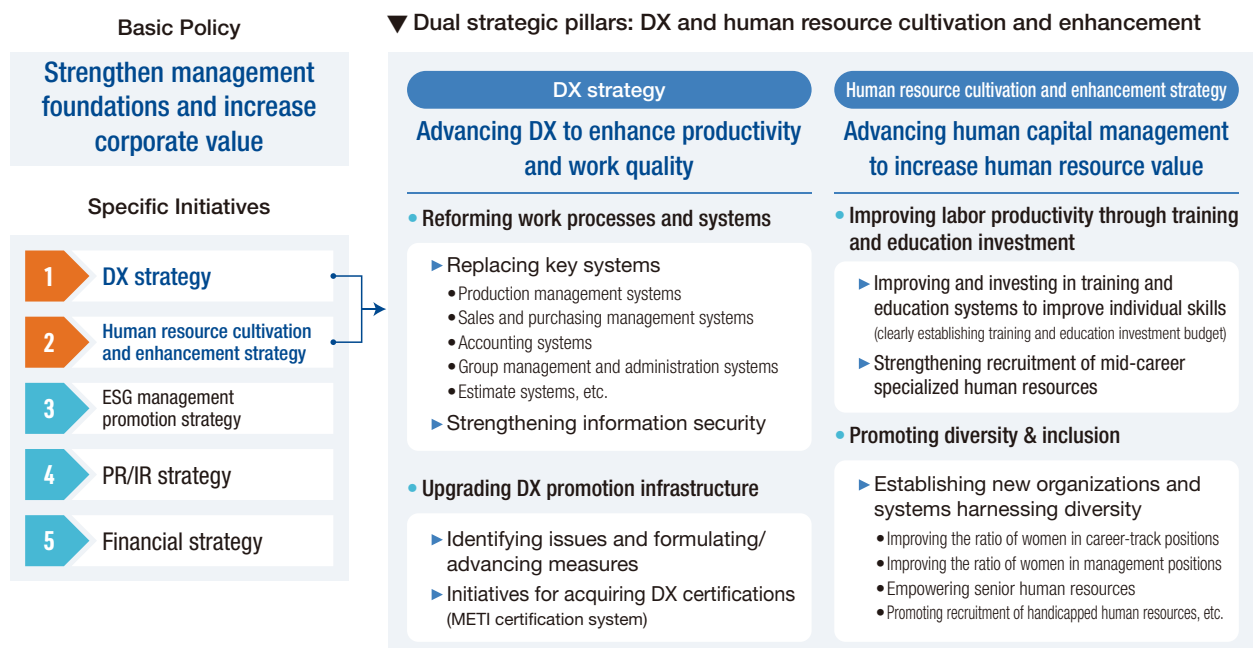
Basic Policy

Strengthen management foundations and increase corporate value

Specific Initiatives

1 DX strategy

2 Human resource cultivation and enhancement strategy

3 ESG management promotion strategy

4 PR/IR strategy

5 Financial strategy

▼ Dual strategic pillars: DX and human resource cultivation and enhancement

DX strategy

Advancing DX to enhance productivity and work quality

• Reforming work processes and systems

▶ Replacing key systems
• Production management systems
• Sales and purchasing management systems
• Accounting systems
• Group management and administration systems
• Estimate systems, etc.

▶ Strengthening information security

• Upgrading DX promotion infrastructure

▶ Identifying issues and formulating/advancing measures

▶ Initiatives for acquiring DX certifications (METI certification system)

Human resource cultivation and enhancement strategy

Advancing human capital management to increase human resource value

• Improving labor productivity through training and education investment

▶ Improving and investing in training and education systems to improve individual skills (clearly establishing training and education investment budget)

▶ Strengthening recruitment of mid-career specialized human resources

• Promoting diversity & inclusion

▶ Establishing new organizations and systems harnessing diversity
• Improving the ratio of women in career-track positions
• Improving the ratio of women in management positions
• Empowering senior human resources
• Promoting recruitment of handicapped human resources, etc.